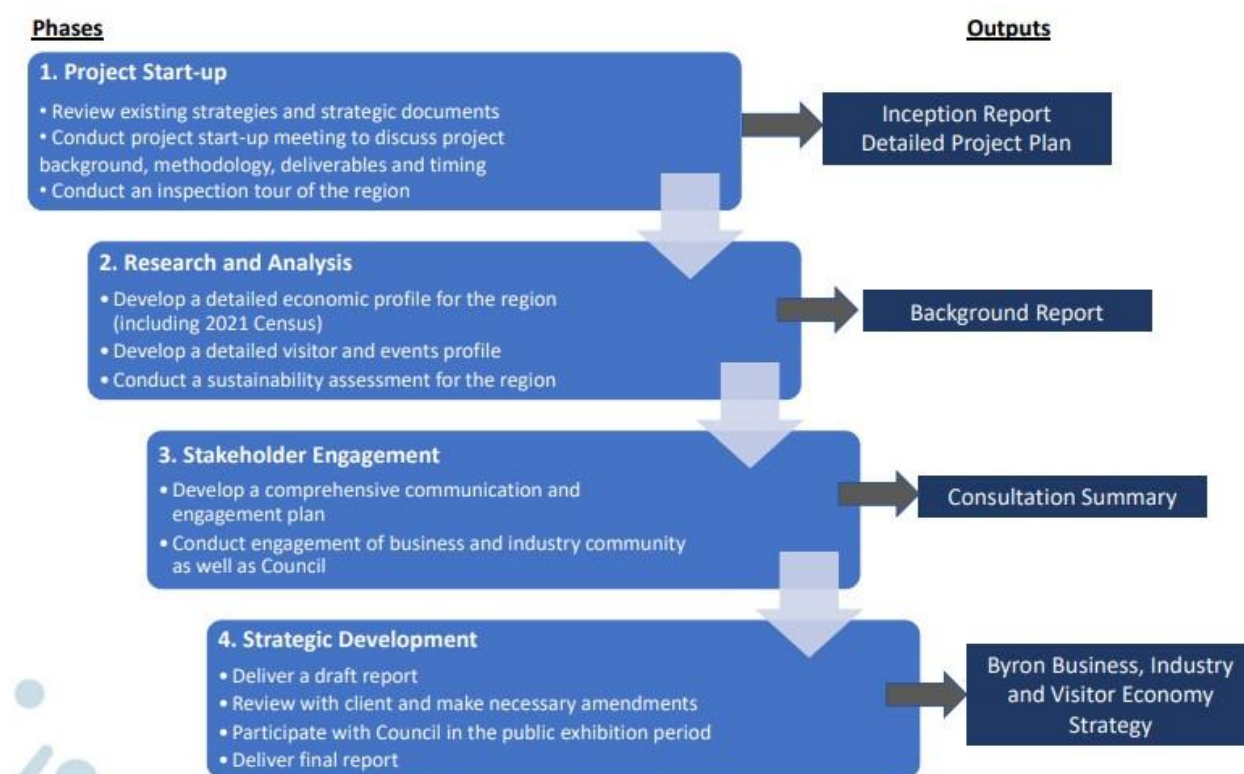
Phases

Outputs

1. Project Start-up

• Review existing strategies and strategic documents
• Conduct project start-up meeting to discuss project background, methodology, deliverables and timing
• Conduct an inspection tour of the region

Inception Report
Detailed Project Plan

2. Research and Analysis

• Develop a detailed economic profile for the region (including 2021 Census)
• Develop a detailed visitor and events profile
• Conduct a sustainability assessment for the region

Background Report

3. Stakeholder Engagement

• Develop a comprehensive communication and engagement plan
• Conduct engagement of business and industry community as well as Council

Consultation Summary

4. Strategic Development

• Deliver a draft report
• Review with client and make necessary amendments
• Participate with Council in the public exhibition period
• Deliver final report

Byron Business, Industry and Visitor Economy Strategy